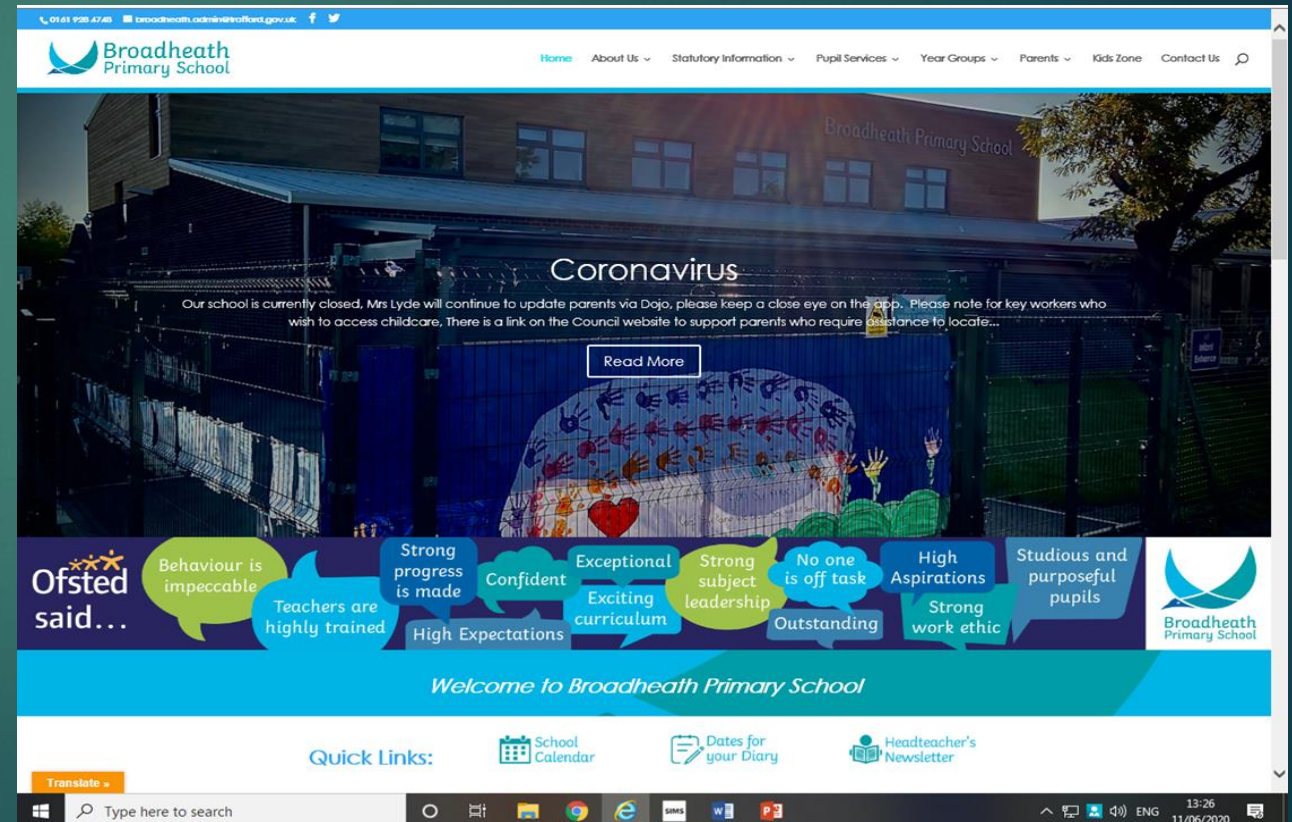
0161 928 4748 broadheath.admin@trafford.gov.uk

Broadheath Primary School

Home About Us Statutory Information Pupil Services Year Groups Parents Kids Zone Contact Us

Broadheath Primary School

Coronavirus

Our school is currently closed, Mrs Lyde will continue to update parents via Dojo, please keep a close eye on the app. Please note for key workers who wish to access childcare, There is a link on the Council website to support parents who require assistance to locate...

Read More

Ofsted said...

Behaviour is impeccable

Teachers are highly trained

Strong progress is made

High Expectations

Confident

Exceptional

Exciting curriculum

Strong subject leadership

No one is off task

Outstanding

High Aspirations

Strong work ethic

Studious and purposeful pupils

Broadheath Primary School

Welcome to Broadheath Primary School

Quick Links:

School Calendar

Dates for your Diary

Headteacher's Newsletter

Translate »

Type here to search

ENG 13:26 11/06/2020